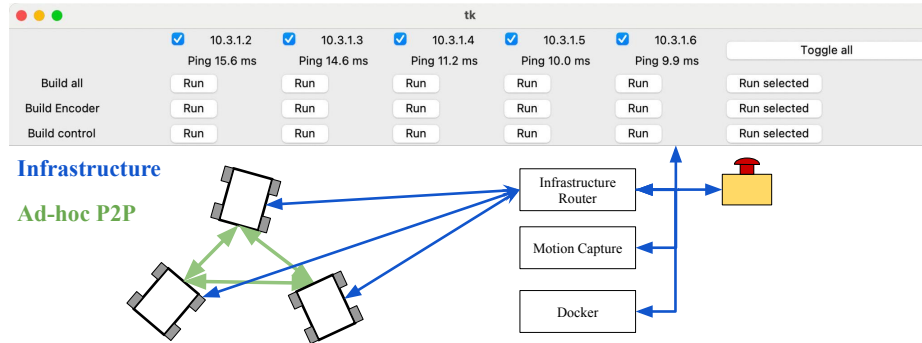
tk

| | 10.3.1.2 | 10.3.1.3 | 10.3.1.4 | 10.3.1.5 | 10.3.1.6 | Toggle all |
|---|---|---|---|---|---|---|
| | Ping 15.6 ms | Ping 14.6 ms | Ping 11.2 ms | Ping 10.0 ms | Ping 9.9 ms | |
| Build all | Run | Run | Run | Run | Run | Run selected |
| Build Encoder | Run | Run | Run | Run | Run | Run selected |
| Build control | Run | Run | Run | Run | Run | Run selected |

Infrastructure

Ad-hoc P2P

Infrastructure Router

Motion Capture

Docker